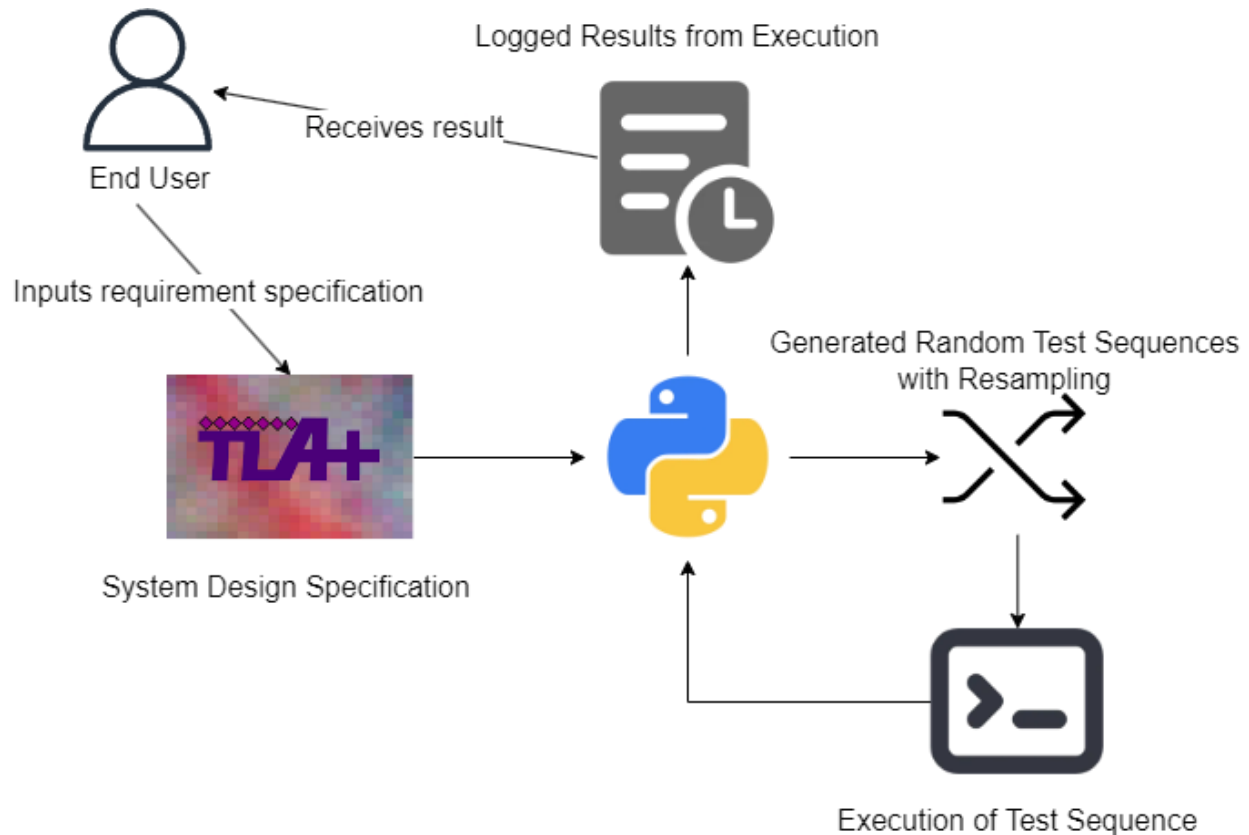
Logged Results from Execution

Receives result

End User

Inputs requirement specification

TLA+

System Design Specification

Generated Random Test Sequences with Resampling

Execution of Test Sequence